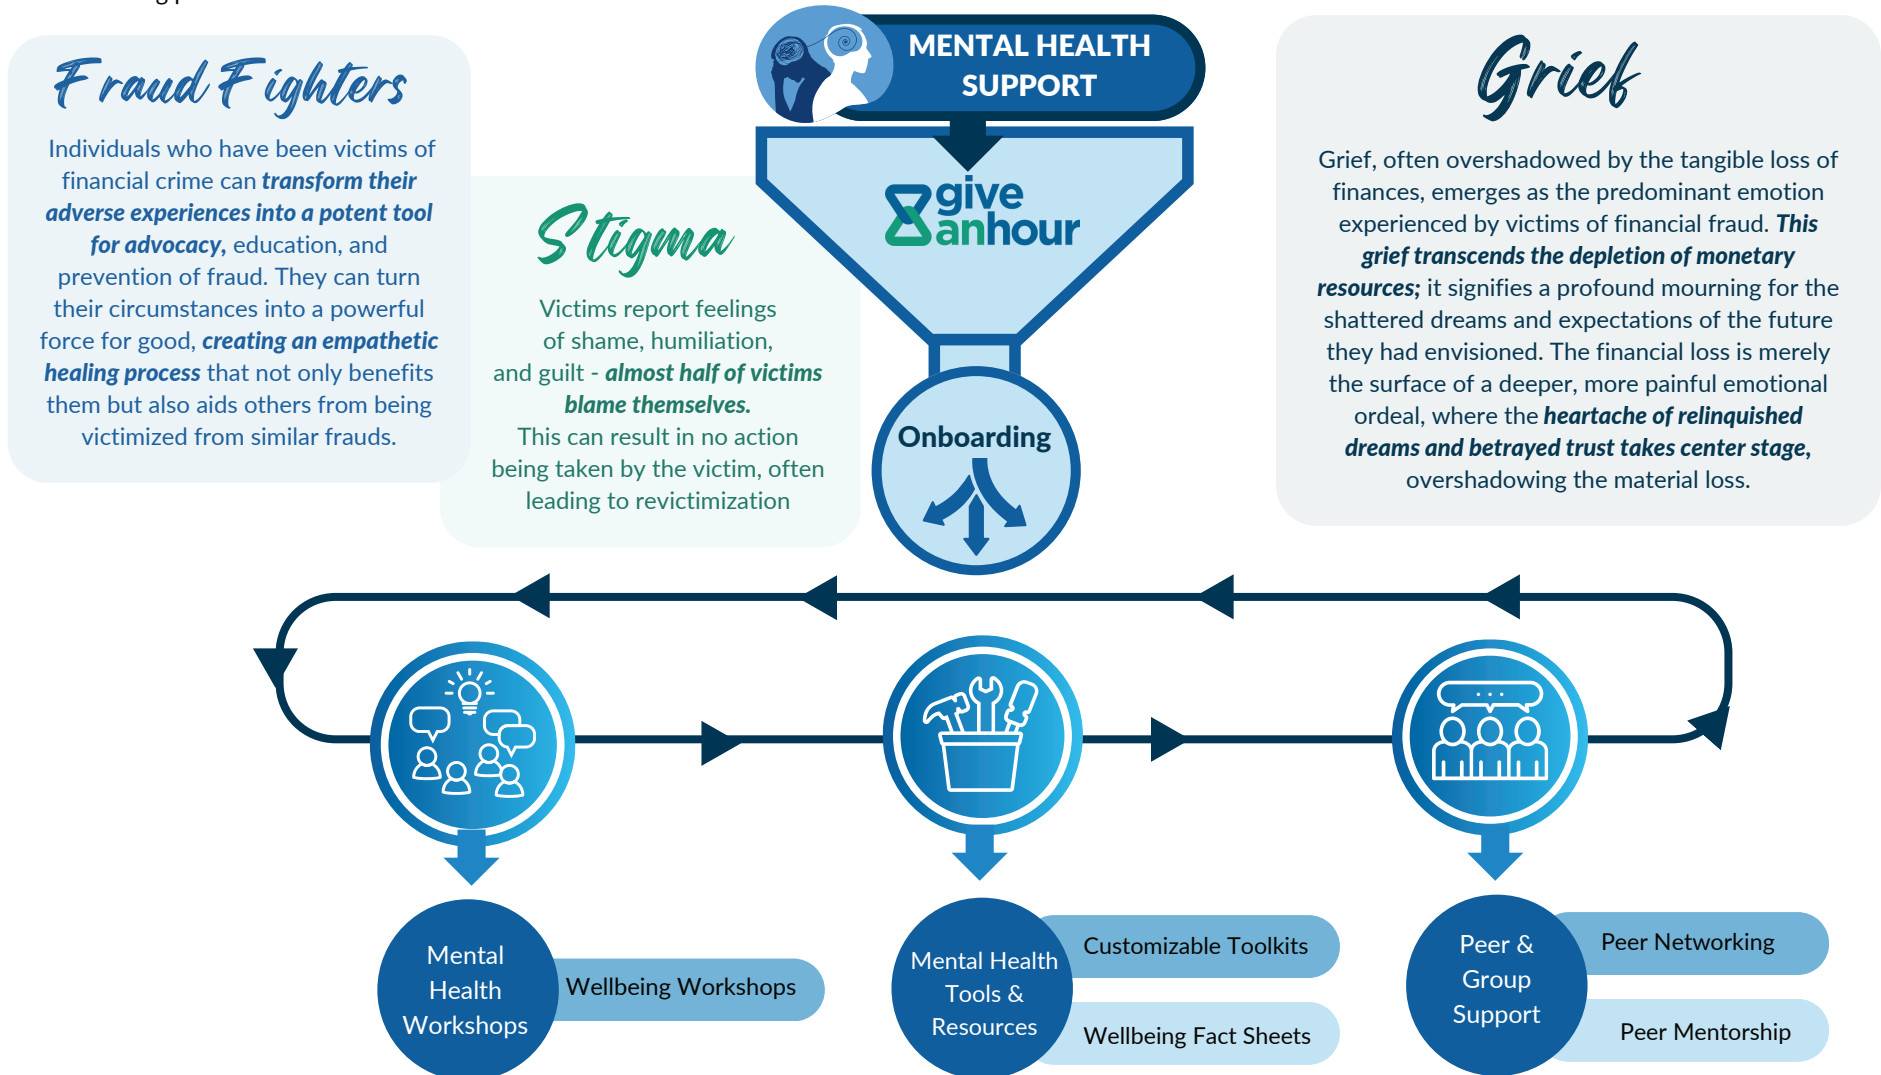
Fraud Fighters

Individuals who have been victims of financial crime can ***transform their adverse experiences into a potent tool for advocacy,*** education, and prevention of fraud. They can turn their circumstances into a powerful force for good, ***creating an empathetic healing process*** that not only benefits them but also aids others from being victimized from similar frauds.

MENTAL HEALTH SUPPORT

give an hour

Stigma

Victims report feelings of shame, humiliation, and guilt - ***almost half of victims blame themselves.*** This can result in no action being taken by the victim, often leading to revictimization

Onboarding

Grief

Grief, often overshadowed by the tangible loss of finances, emerges as the predominant emotion experienced by victims of financial fraud. ***This grief transcends the depletion of monetary resources;*** it signifies a profound mourning for the shattered dreams and expectations of the future they had envisioned. The financial loss is merely the surface of a deeper, more painful emotional ordeal, where the ***heartache of relinquished dreams and betrayed trust takes center stage,*** overshadowing the material loss.

Mental Health Workshops

Wellbeing Workshops

Mental Health Tools & Resources

Customizable Toolkits

Wellbeing Fact Sheets

Peer & Group Support

Peer Networking

Peer Mentorship